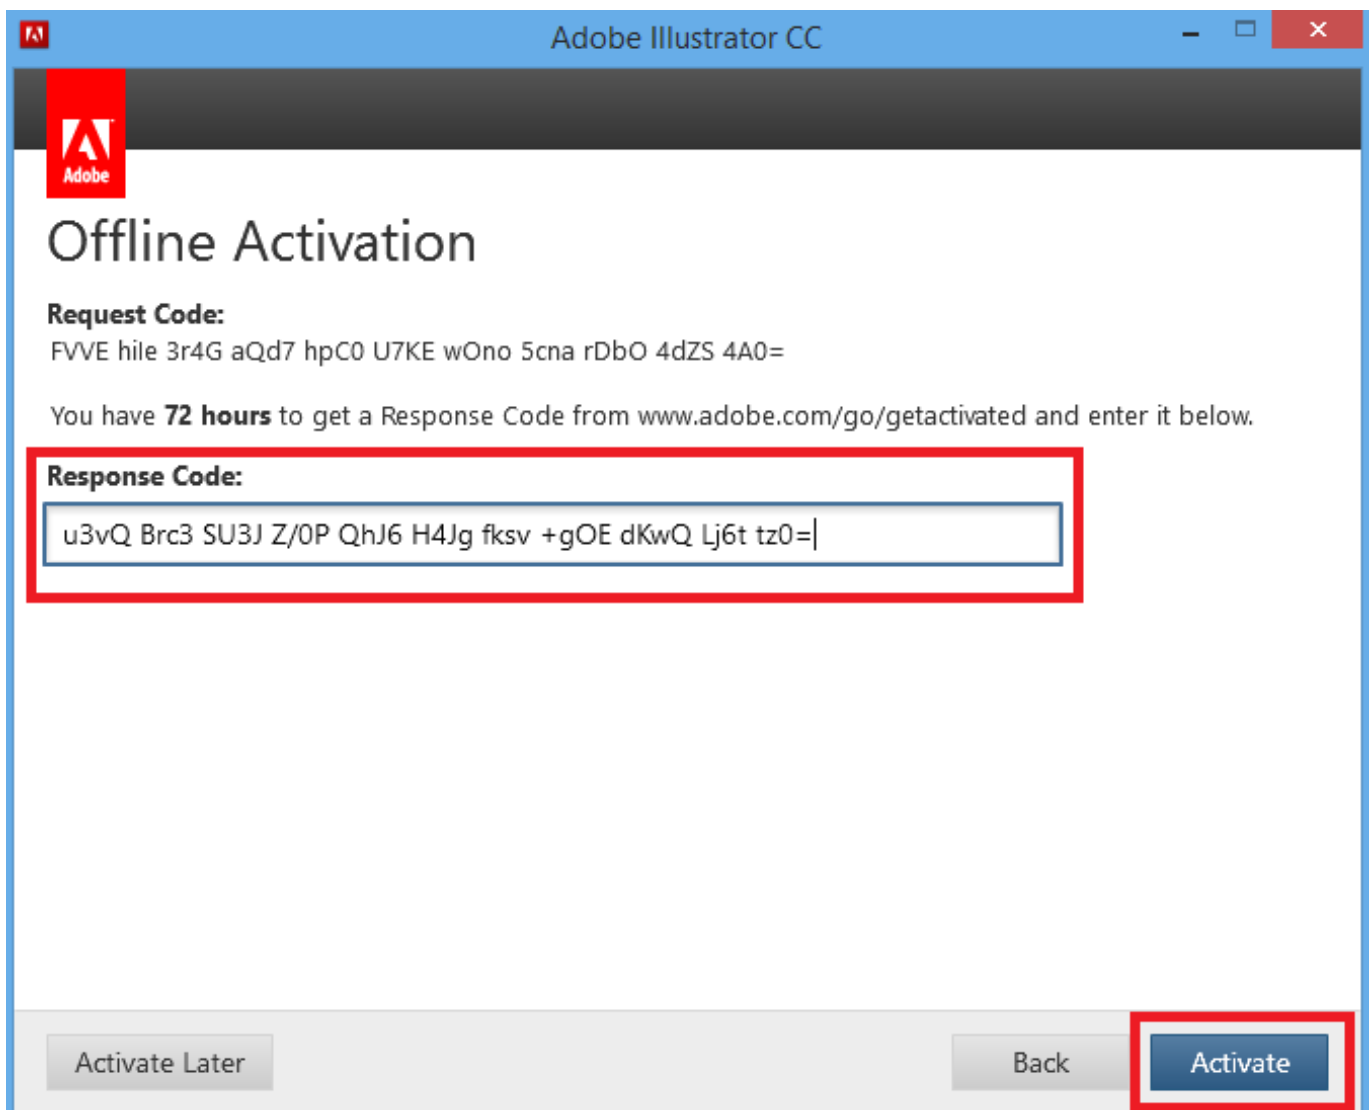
Adobe Illustrator CC

Adobe

Offline Activation

Request Code:
FVVE hile 3r4G aQd7 hpC0 U7KE wOno 5cna rDbO 4dZS 4A0=

You have 72 hours to get a Response Code from www.adobe.com/go/getactivated and enter it below.

Response Code:
u3vQ Brc3 SU3J Z/0P QhJ6 H4Jg fksv +gOE dKwQ Lj6t tz0=

Activate Later

Back

Activate